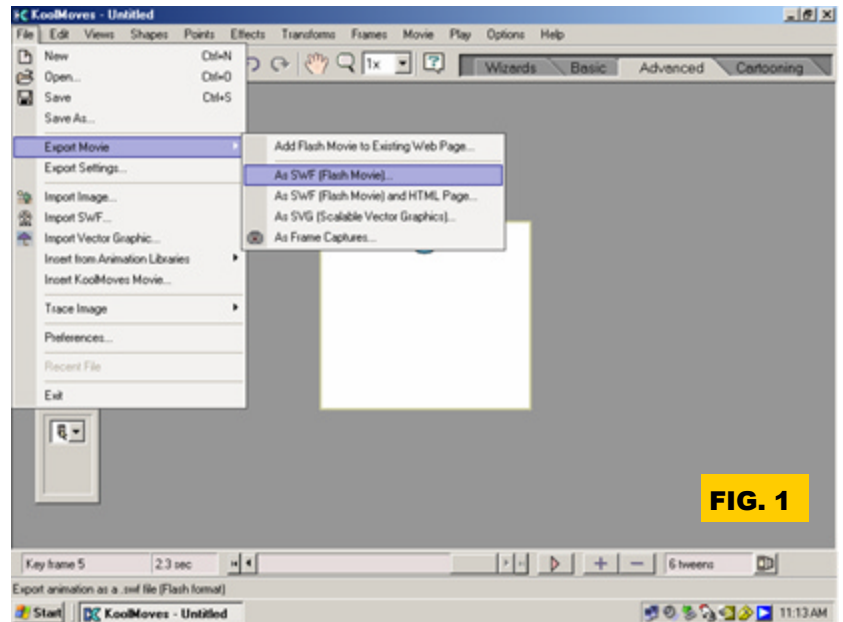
KoolMoves - Untitled

File Edit Views Shapes Points Effects Transforms Frames Movie Play Options Help

1x

Wizards Basic Advanced Cartooning

New Ctrl+N
Open... Ctrl+O
Save Ctrl+S
Save As...
Export Movie
Export Settings...
Import Image...
Import SWF...
Import Vector Graphic...
Insert from Animation Libraries
Insert KoolMoves Movie...
Trace Image
Preferences...
Recent File
Exit

Add Flash Movie to Existing Web Page...
As SWF (Flash Movie)...
As SWF (Flash Movie) and HTML Page...
As SVG (Scalable Vector Graphics)...
As Frame Captures...

FIG. 1

Key frame 5 2.3 sec 6 tweens

Export animation as a .swf file (Flash format)

Start KoolMoves - Untitled 11:13 AM